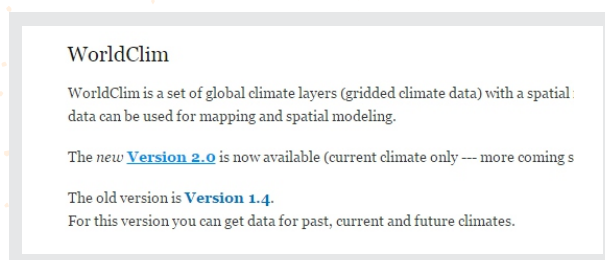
WorldClim

WorldClim is a set of global climate layers (gridded climate data) with a spatial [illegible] data can be used for mapping and spatial modeling.

The *new* **Version 2.0** is now available (current climate only --- more coming s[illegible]

The old version is **Version 1.4**.
For this version you can get data for past, current and future climates.